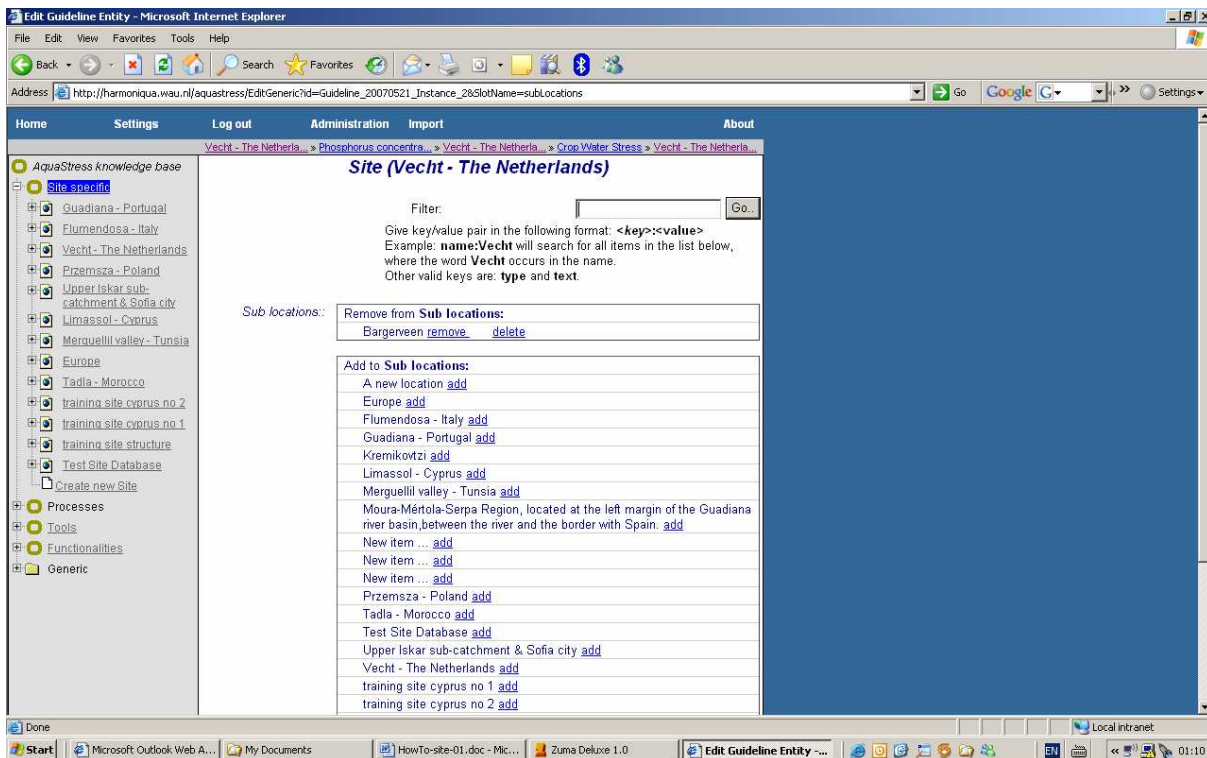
Edit Guideline Entity - Microsoft Internet Explorer

File Edit View Favorites Tools Help

Back Search Favorites

Address http://harmoniqua.wau.nl/aquastress/EditGeneric?id=Guideline_20070521_Instance_2&SlotName=subLocations

Go Google G Settings

Home Settings Log out Administration Import About

Vecht - The Netherla... » Phosphorus concentra... » Vecht - The Netherla... » Crop Water Stress » Vecht - The Netherla...

AquaStress knowledge base
Site specific
Guadiana - Portugal
Flumendosa - Italy
Vecht - The Netherlands
Przemsza - Poland
Upper Iskar sub-catchment & Sofia city
Limassol - Cyprus
Merguellil valley - Tunsia
Europe
Tadla - Morocco
training site cyprus no 2
training site cyprus no 1
training site structure
Test Site Database
Create new Site
Processes
Tools
Functionalities
Generic

Site (Vecht - The Netherlands)

Filter: Go..

Give key/value pair in the following format: <key>:<value>
Example: name:Vecht will search for all items in the list below, where the word Vecht occurs in the name.
Other valid keys are: type and text.

Sub locations::

Remove from Sub locations:
Bargerveen remove delete

Add to Sub locations:
A new location add
Europe add
Flumendosa - Italy add
Guadiana - Portugal add
Kremikovtzi add
Limassol - Cyprus add
Merguellil valley - Tunsia add
Moura-Mértola-Serpa Region, located at the left margin of the Guadiana river basin,between the river and the border with Spain. add
New item ... add
New item ... add
New item ... add
Przemsza - Poland add
Tadla - Morocco add
Test Site Database add
Upper Iskar sub-catchment & Sofia city add
Vecht - The Netherlands add
training site cyprus no 1 add
training site cyprus no 2 add

Done Local intranet

Start Microsoft Outlook Web A... My Documents HowTo-site-01.doc - Mic... Zuma Deluxe 1.0 Edit Guideline Entity -... EN 01:10